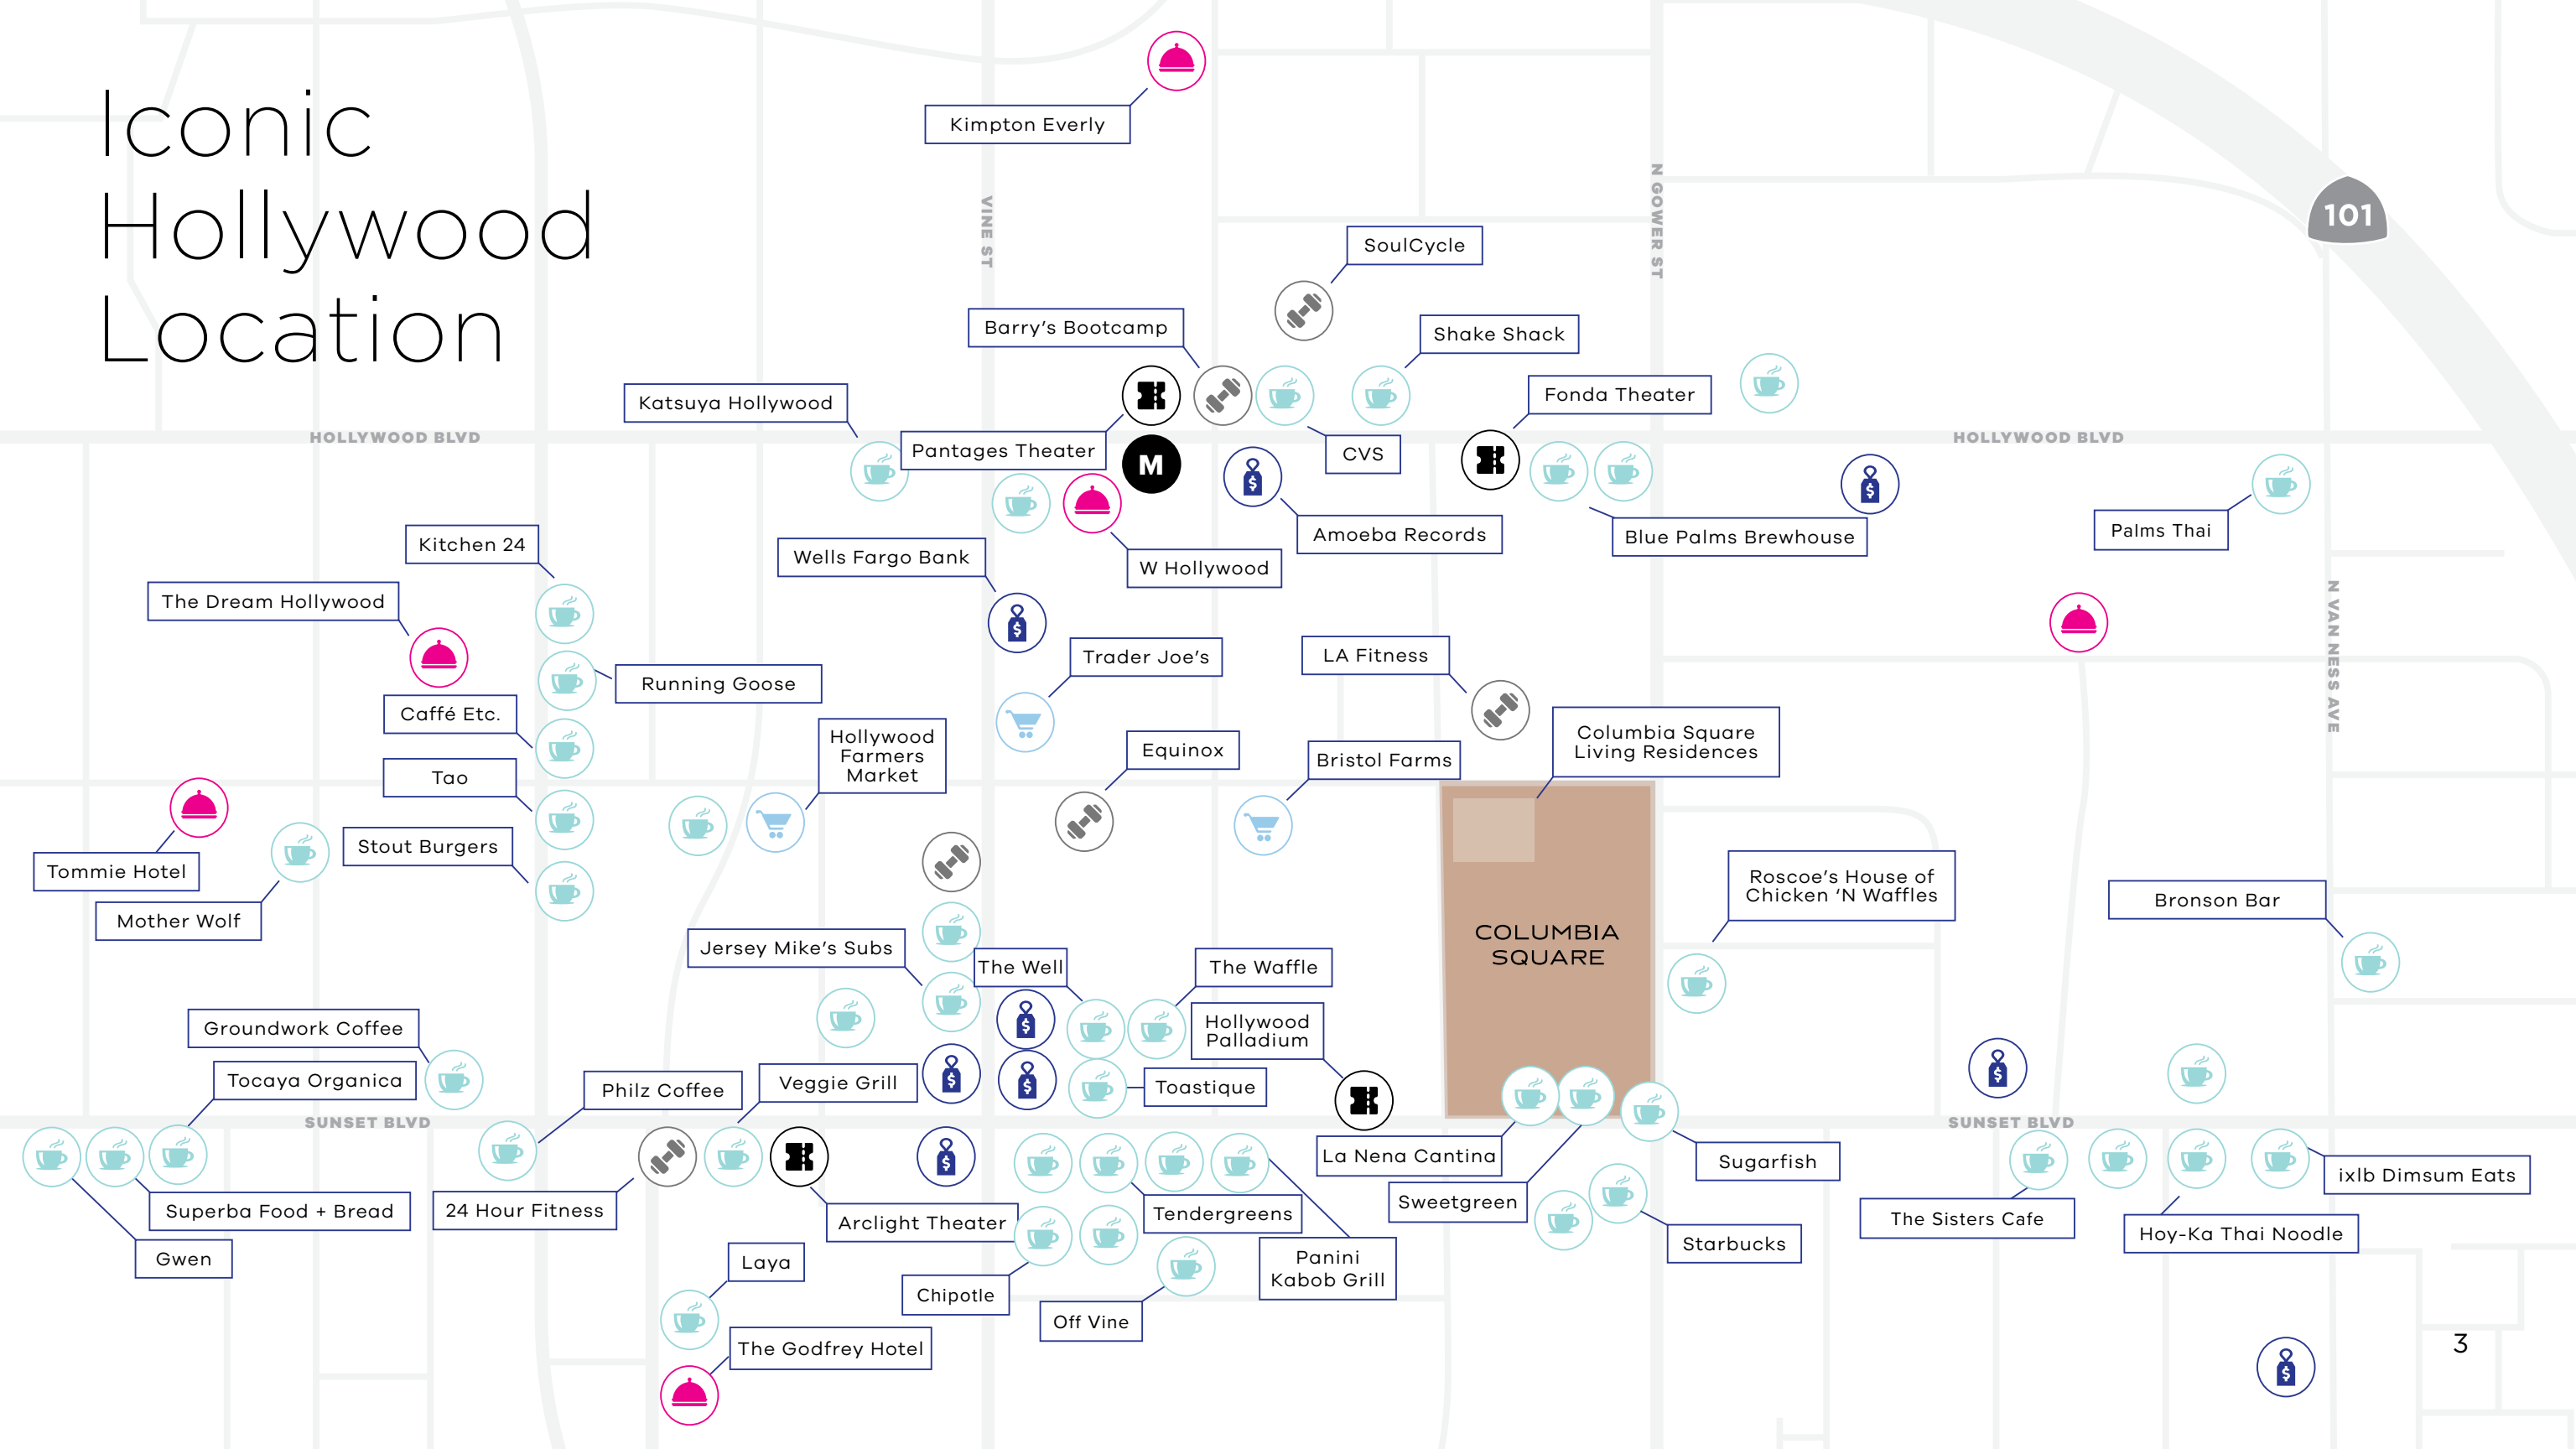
Iconic Hollywood Location

Kimpton Everly

VINE ST

N GOWER ST

101

SoulCycle

Barry's Bootcamp

Shake Shack

Katsuya Hollywood

Fonda Theater

HOLLYWOOD BLVD

Pantages Theater

M

CVS

HOLLYWOOD BLVD

Kitchen 24

Amoeba Records

Blue Palms Brewhouse

Palms Thai

Wells Fargo Bank

W Hollywood

The Dream Hollywood

N VAN NESS AVE

Trader Joe's

LA Fitness

Running Goose

Caffé Etc.

Hollywood Farmers Market

Equinox

Columbia Square Living Residences

Tao

Bristol Farms

Stout Burgers

Tommie Hotel

Roscoe's House of Chicken 'N Waffles

Mother Wolf

COLUMBIA SQUARE

Bronson Bar

Jersey Mike's Subs

The Well

The Waffle

Groundwork Coffee

Hollywood Palladium

Tocaya Organica

Veggie Grill

Philz Coffee

Toastique

SUNSET BLVD

SUNSET BLVD

La Nena Cantina

Sugarfish

ixlb Dimsum Eats

Superba Food + Bread

24 Hour Fitness

Sweetgreen

Tendergreens

Arclight Theater

The Sisters Cafe

Starbucks

Hoy-Ka Thai Noodle

Gwen

Laya

Panini Kabob Grill

Chipotle

Off Vine

The Godfrey Hotel

3